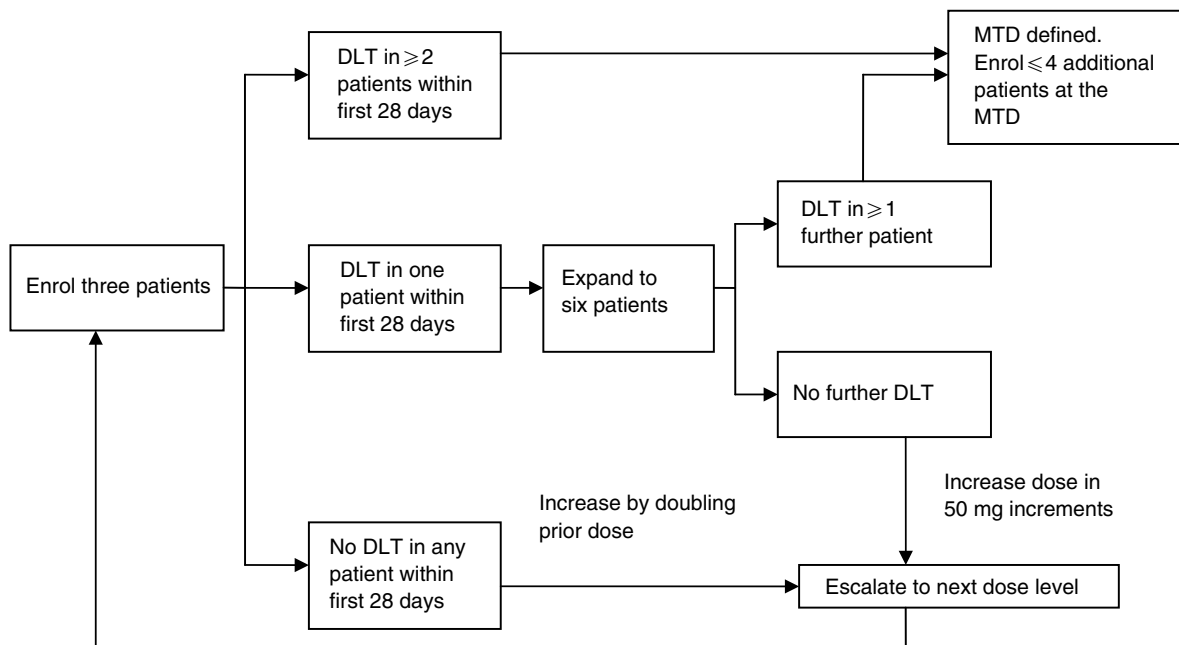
DLT in $\geqslant 2$ patients within first 28 days

MTD defined. Enrol $\leqslant 4$ additional patients at the MTD

DLT in $\geqslant 1$ further patient

Enrol three patients

DLT in one patient within first 28 days

Expand to six patients

No further DLT

Increase dose in 50 mg increments

Increase by doubling prior dose

No DLT in any patient within first 28 days

Escalate to next dose level